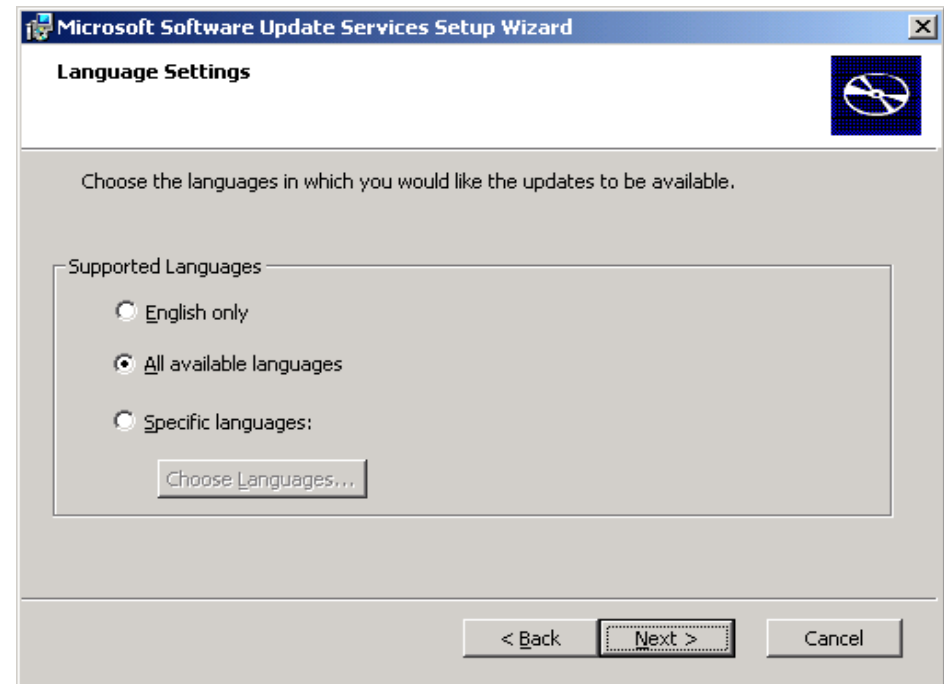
Microsoft Software Update Services Setup Wizard

Language Settings

Choose the languages in which you would like the updates to be available.

Supported Languages

English only

All available languages

Specific languages:

Choose Languages...

< Back

Next >

Cancel